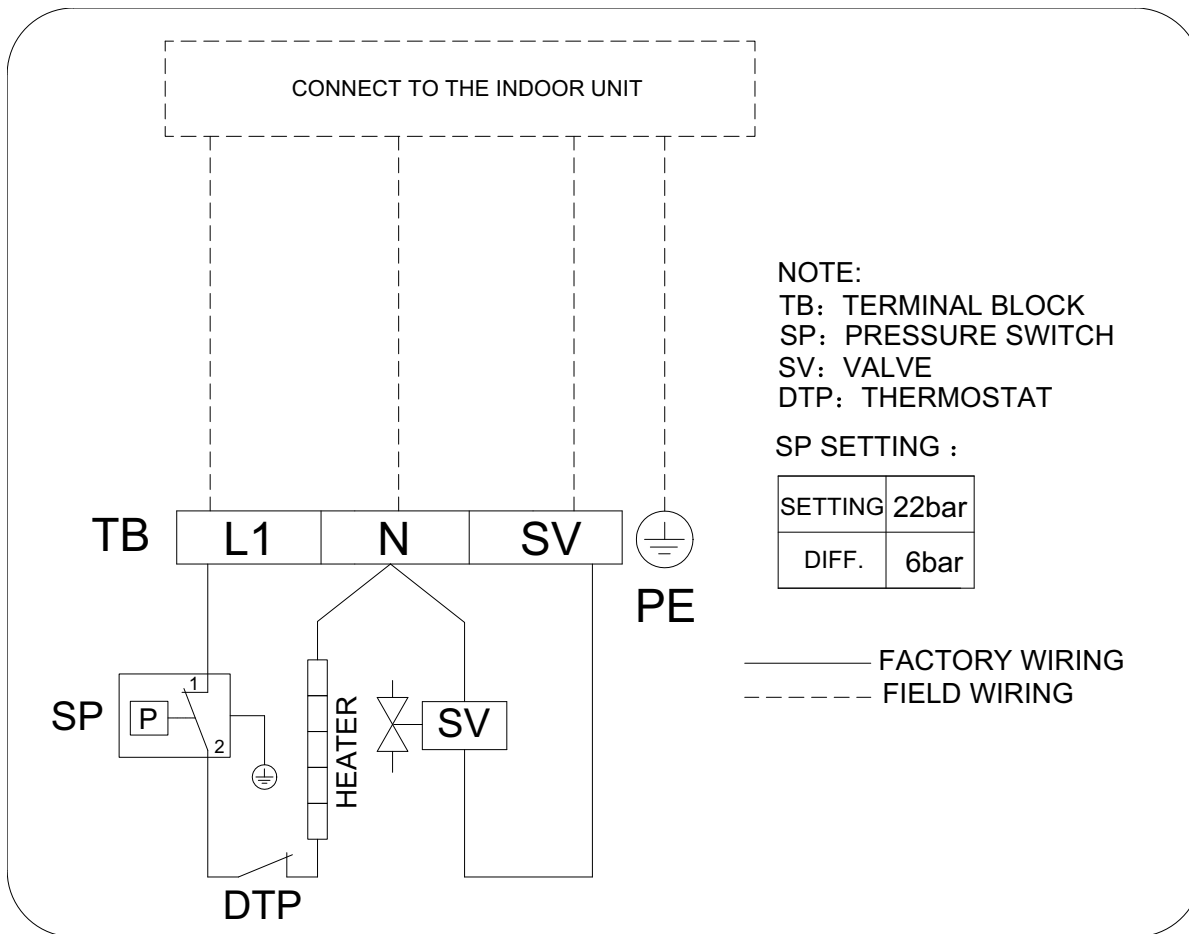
CONNECT TO THE INDOOR UNIT

NOTE:
TB：TERMINAL BLOCK
SP：PRESSURE SWITCH
SV：VALVE
DTP：THERMOSTAT

SP SETTING：

| SETTING | 22bar |
|---|---|
| DIFF. | 6bar |

TB L1 N SV

PE

FACTORY WIRING
FIELD WIRING

SP P 1 2

HEATER

SV

DTP